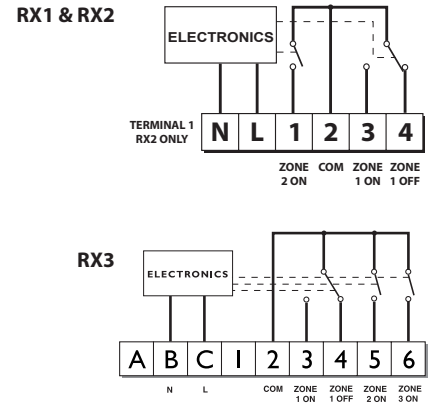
RX1 & RX2

ELECTRONICS

TERMINAL 1 RX2 ONLY

| N | L | 1 | 2 | 3 | 4 |
|---|---|---|---|---|---|
| | | ZONE 2 ON | COM | ZONE 1 ON | ZONE 1 OFF |

RX3

ELECTRONICS

| A | B | C | I | 2 | 3 | 4 | 5 | 6 |
|---|---|---|---|---|---|---|---|---|
| | N | L | | COM | ZONE 1 ON | ZONE 1 OFF | ZONE 2 ON | ZONE 3 ON |